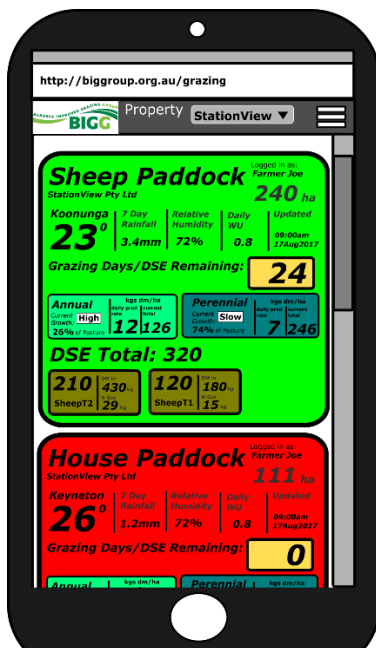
http://biggroup.org.au/grazing

BIGG

Property StationView ▼

Sheep Paddock
StationView Pty Ltd
Logged in as: Farmer Joe
240 ha

Koonunga
$23^0$
7 Day Rainfall 3.4mm
Relative Humidity 72%
Daily WU 0.8
Updated 09:00am 17Aug2017

Grazing Days/DSE Remaining: 24

Annual
Current Growth High
26% of Pasture
kgs dm/ha
daily prod rate 12
current total 126

Perennial
Current Growth Slow
74% of Pasture
kgs dm/ha
daily prod rate 7
current total 246

DSE Total: 320

210 SheepT2
DM in 430 kg
% Out 29 kg

120 SheepT1
DM in 180 kg
% Out 15 kg

House Paddock
StationView Pty Ltd
Logged in as: Farmer Joe
111 ha

Keyneton
$26^0$
7 Day Rainfall 1.2mm
Relative Humidity 72%
Daily WU 0.8
Updated 09:00am 17Aug2017

Grazing Days/DSE Remaining: 0

Annual
kgs dm/ha

Perennial
kgs dm/ha